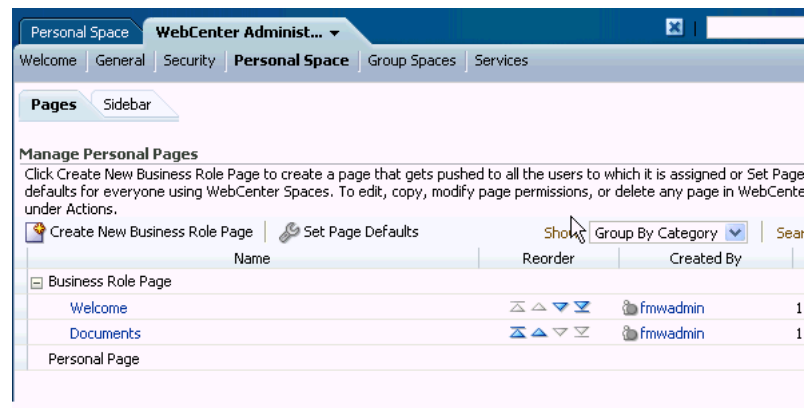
Personal Space WebCenter Administ... ▾

Welcome | General | Security | Personal Space | Group Spaces | Services

Pages Sidebar

Manage Personal Pages

Click Create New Business Role Page to create a page that gets pushed to all the users to which it is assigned or Set Page defaults for everyone using WebCenter Spaces. To edit, copy, modify page permissions, or delete any page in WebCente under Actions.

Create New Business Role Page | Set Page Defaults Sho Group By Category Sear

| Name | Reorder | Created By | |
|---|---|---|---|
| ⊟ Business Role Page | | | |
| Welcome | | fmwadmin | 1 |
| Documents | | fmwadmin | 1 |
| Personal Page | | | |